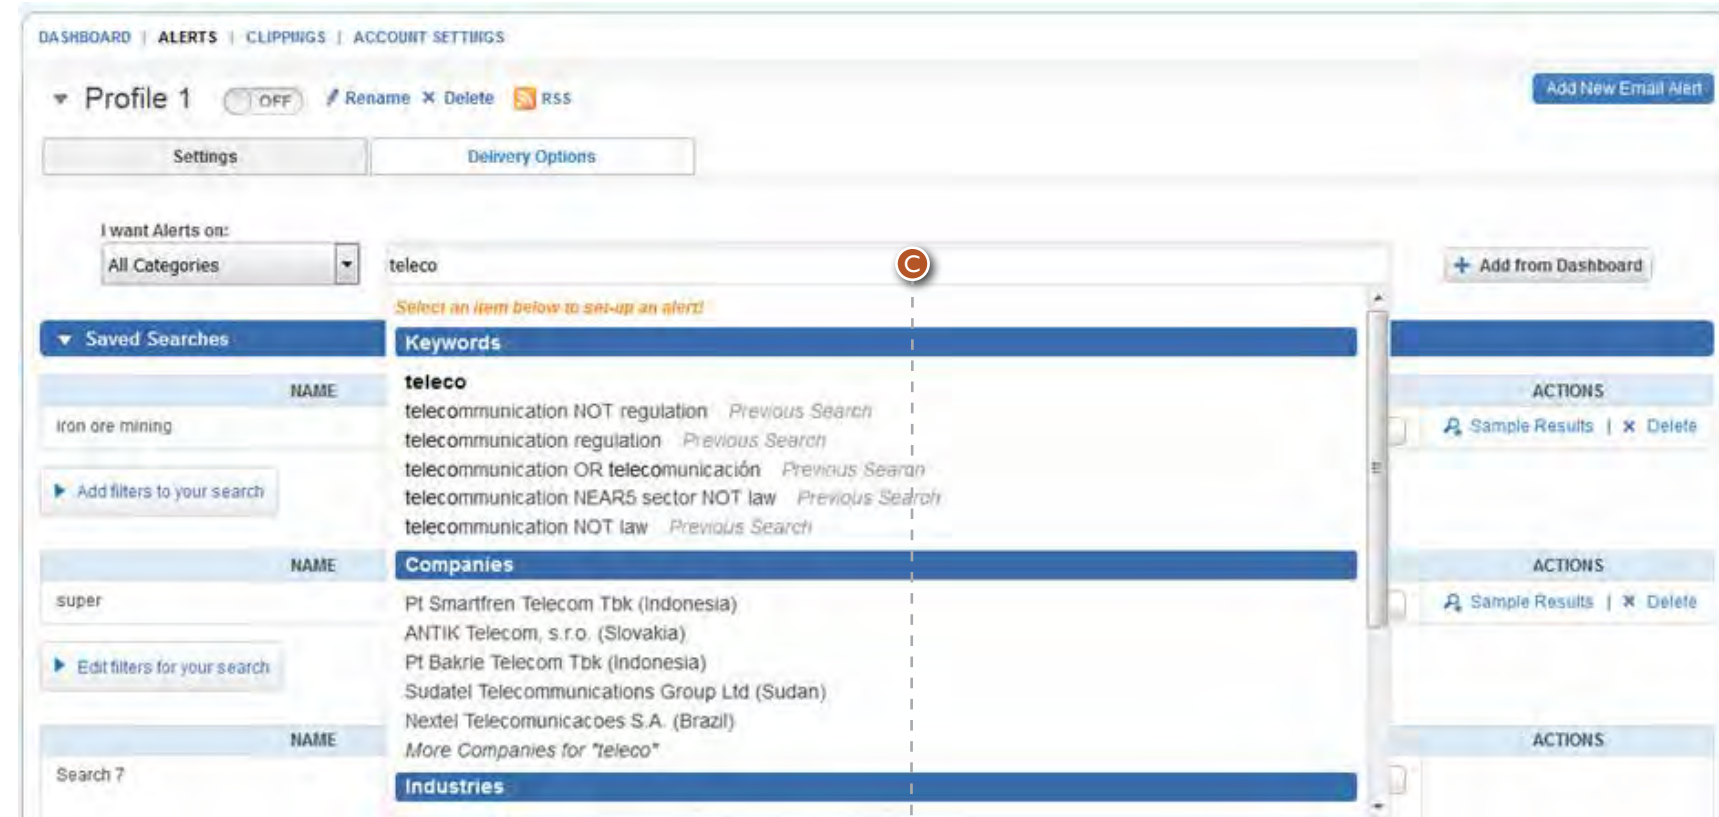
DASHBOARD | ALERTS | CLIPPINGS | ACCOUNT SETTINGS

Profile 1 OFF Rename × Delete RSS

Add New Email Alert

Settings | Delivery Options

I want Alerts on:

All Categories

teleco

C

+ Add from Dashboard

Select an item below to set-up an alert!

Saved Searches

Keywords

teleco
telecommunication NOT regulation Previous Search
telecommunication regulation Previous Search
telecommunication OR telecomunicación Previous Search
telecommunication NEAR5 sector NOT law Previous Search
telecommunication NOT law Previous Search

Companies

Pt Smartfren Telecom Tbk (Indonesia)
ANTIK Telecom, s.r.o. (Slovakia)
Pt Bakrie Telecom Tbk (Indonesia)
Sudatel Telecommunications Group Ltd (Sudan)
Nextel Telecomunicacoes S.A. (Brazil)
More Companies for "teleco"

Industries

NAME
Iron ore mining
ACTIONS
Sample Results | × Delete

Add filters to your search

NAME
super
ACTIONS
Sample Results | × Delete

Edit filters for your search

NAME
Search 7
ACTIONS